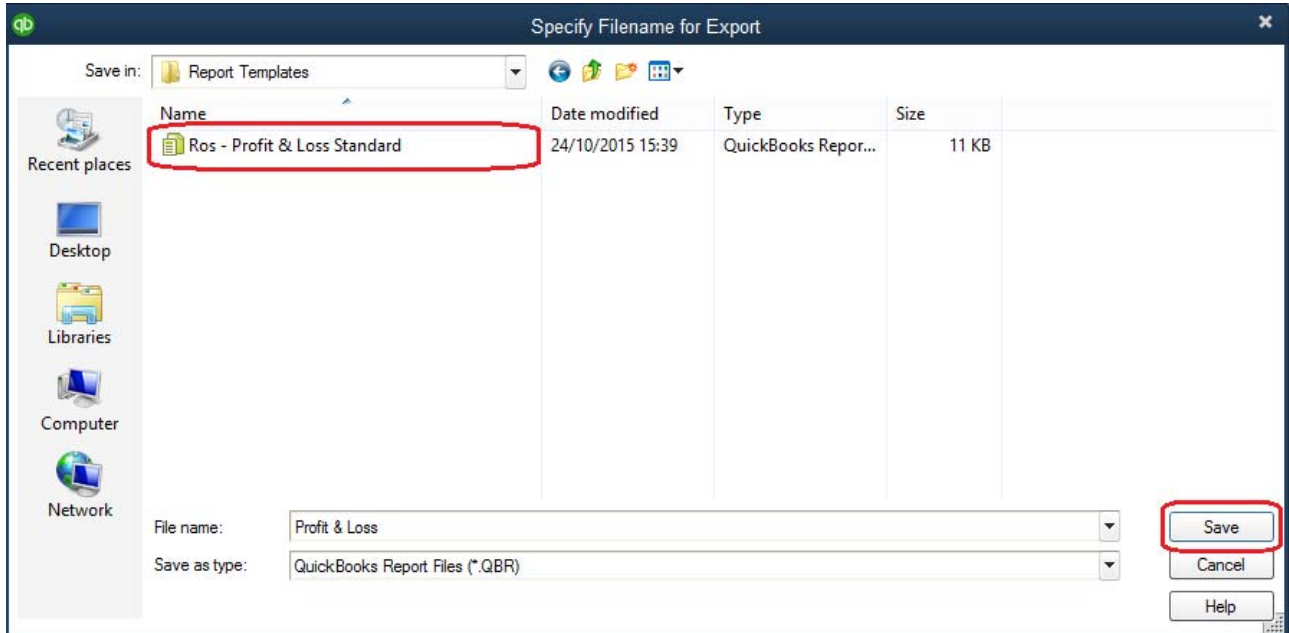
qb

Specify Filename for Export

Save in: Report Templates

Recent places

Desktop

Libraries

Computer

Network

| Name | Date modified | Type | Size |
|---|---|---|---|
| Ros - Profit & Loss Standard | 24/10/2015 15:39 | QuickBooks Repor... | 11 KB |

File name: Profit & Loss

Save as type: QuickBooks Report Files (*.QBR)

Save

Cancel

Help